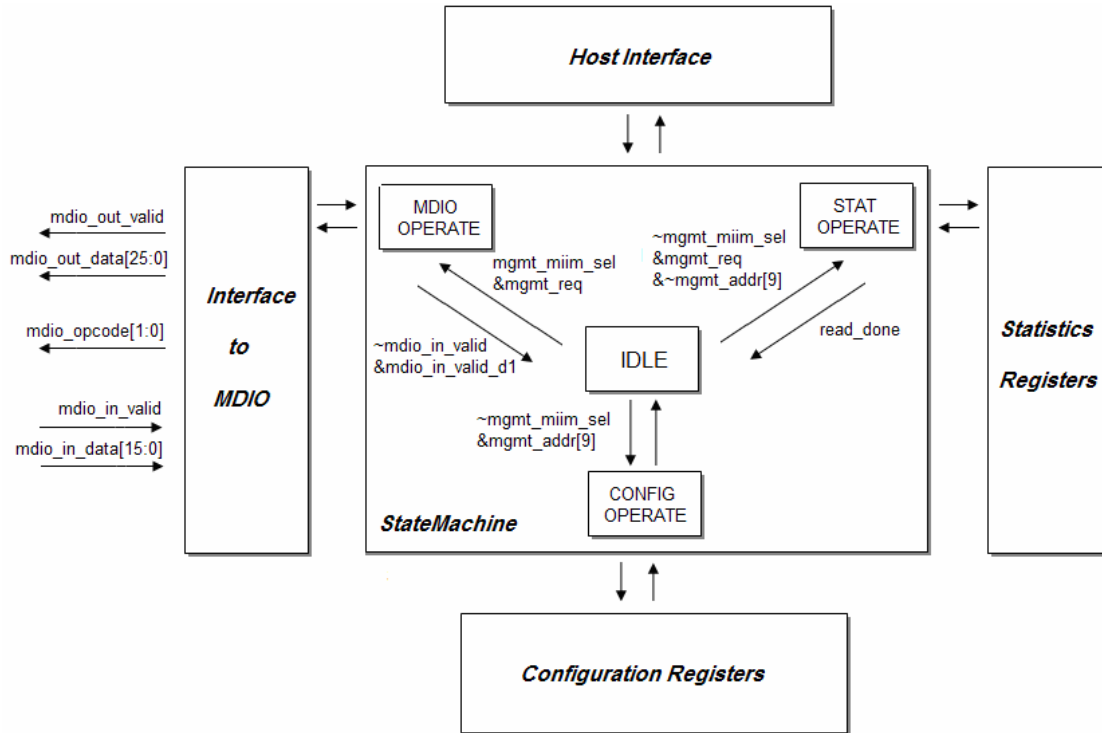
Host Interface

mdio_out_valid
mdio_out_data[25:0]
mdio_opcode[1:0]
mdio_in_valid
mdio_in_data[15:0]

Interface
to
MDIO

MDIO OPERATE

mgmt_miim_sel
&mgmt_req

~mdio_in_valid
&mdio_in_valid_d1

IDLE

~mgmt_miim_sel
&mgmt_req
&~mgmt_addr[9]

STAT OPERATE

read_done

~mgmt_miim_sel
&mgmt_addr[9]

CONFIG OPERATE

StateMachine

Statistics
Registers

Configuration Registers